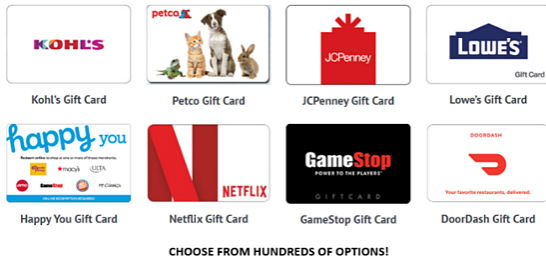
KOHL'S

Kohl's Gift Card

petco

Petco Gift Card

JCPenney

JCPenney Gift Card

LOWE'S

Gift Card

Lowe's Gift Card

happy you

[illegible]

macy's

ULTA

Happy You Gift Card

NETFLIX

Netflix Gift Card

GameStop

POWER TO THE PLAYERS

GIFT CARD

GameStop Gift Card

DOORDASH

Your favorite restaurants, delivered.

DoorDash Gift Card

CHOOSE FROM HUNDREDS OF OPTIONS!